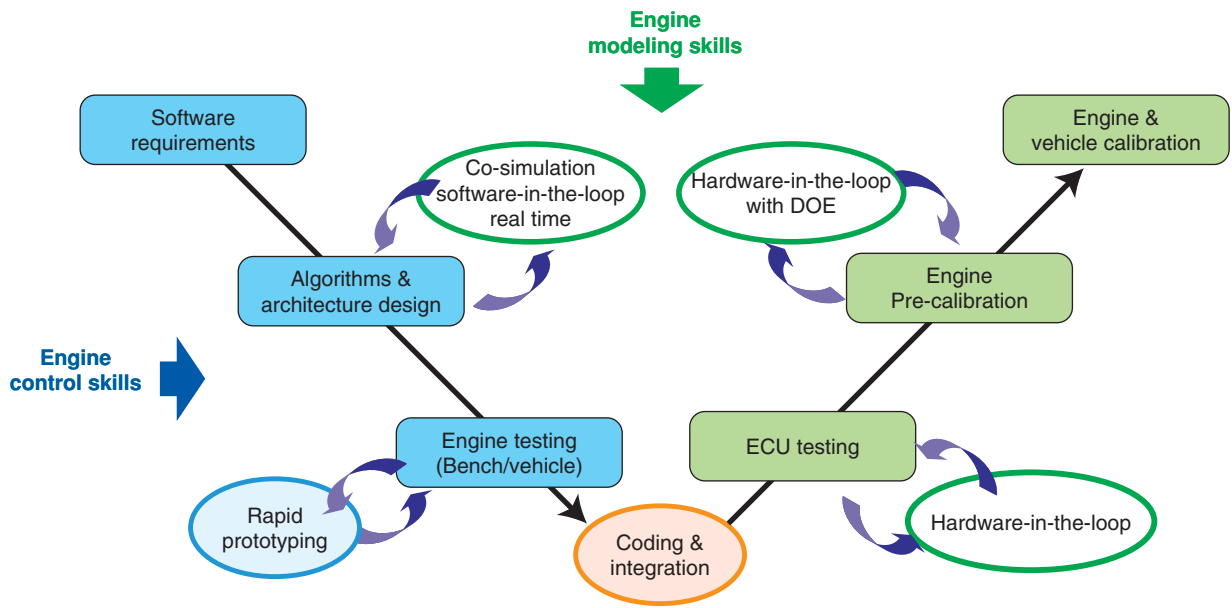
Engine modeling skills

Software requirements

Co-simulation software-in-the-loop real time

Hardware-in-the-loop with DOE

Engine & vehicle calibration

Algorithms & architecture design

Engine Pre-calibration

Engine control skills

Engine testing (Bench/vehicle)

ECU testing

Rapid prototyping

Coding & integration

Hardware-in-the-loop